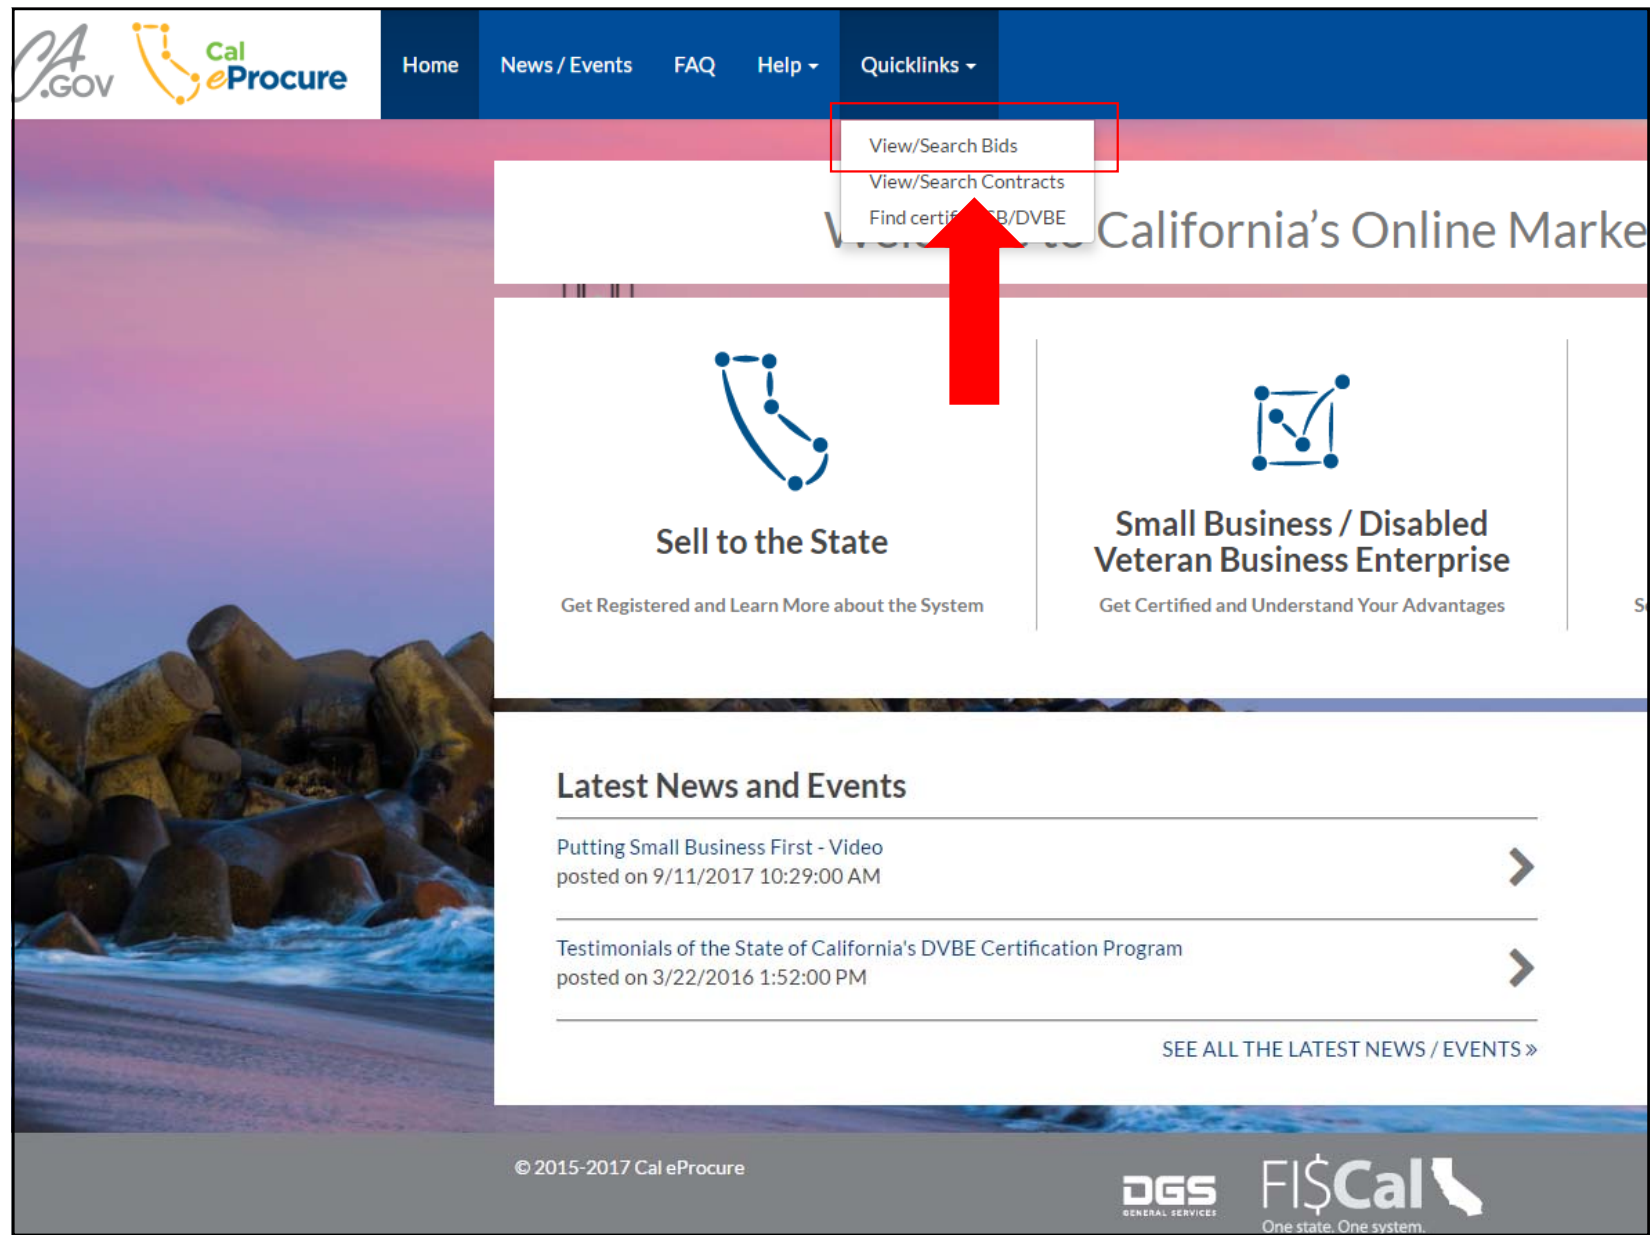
CA.GOV Cal eProcure

Home News / Events FAQ Help Quicklinks

View/Search Bids
View/Search Contracts
Find certi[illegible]B/DVBE

W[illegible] California's Online Marke

Sell to the State

Get Registered and Learn More about the System

Small Business / Disabled Veteran Business Enterprise

Get Certified and Understand Your Advantages

S

Latest News and Events

Putting Small Business First - Video
posted on 9/11/2017 10:29:00 AM

Testimonials of the State of California's DVBE Certification Program
posted on 3/22/2016 1:52:00 PM

SEE ALL THE LATEST NEWS / EVENTS »

© 2015-2017 Cal eProcure

DGS GENERAL SERVICES

FI$Cal One state. One system.